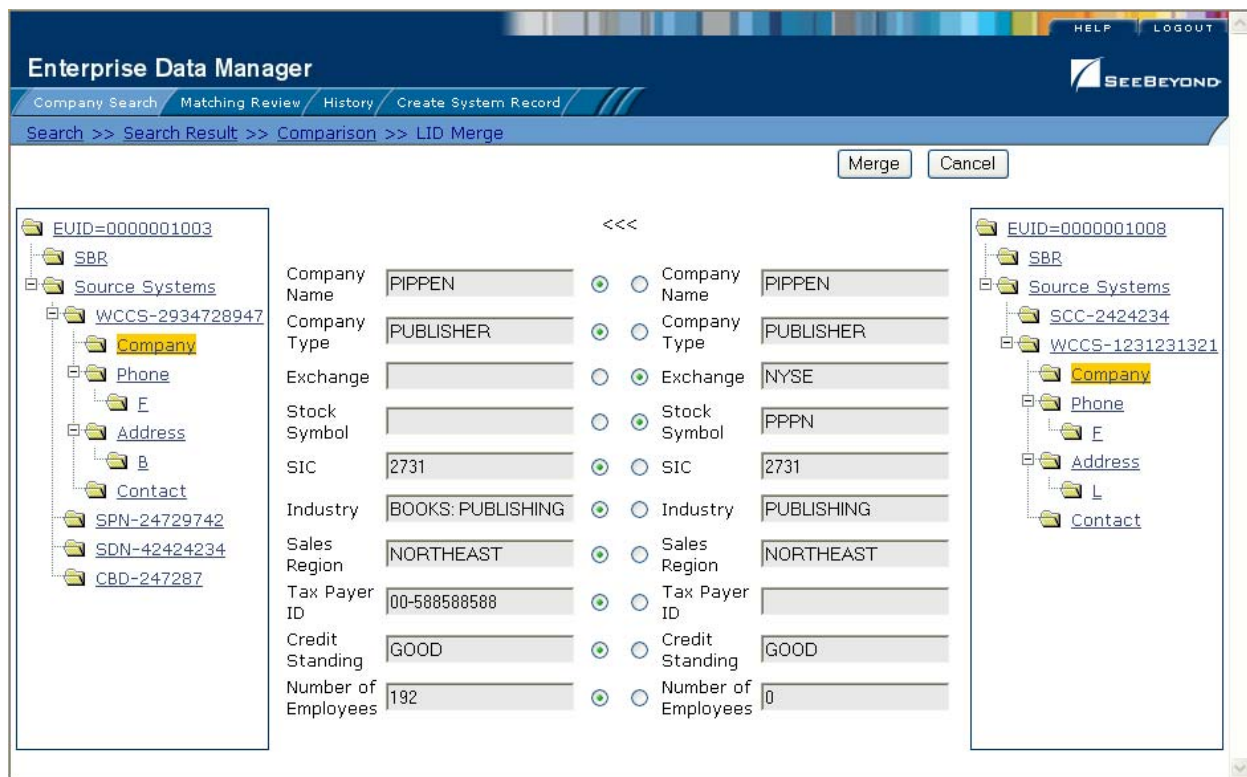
HELP LOGOUT

Enterprise Data Manager

SEEBEYOND

Company Search / Matching Review / History / Create System Record

Search >> Search Result >> Comparison >> LID Merge

Merge Cancel

EUID=0000001003
SBR
Source Systems
WCCS-2934728947
Company
Phone
F
Address
B
Contact
SPN-24729742
SDN-42424234
CBD-247287

<<<

| | | | |
|---|---|---|---|
| Company Name | PIPPEN | Company Name | PIPPEN |
| Company Type | PUBLISHER | Company Type | PUBLISHER |
| Exchange | | Exchange | NYSE |
| Stock Symbol | | Stock Symbol | PPPN |
| SIC | 2731 | SIC | 2731 |
| Industry | BOOKS: PUBLISHING | Industry | PUBLISHING |
| Sales Region | NORTHEAST | Sales Region | NORTHEAST |
| Tax Payer ID | 00-588588588 | Tax Payer ID | |
| Credit Standing | GOOD | Credit Standing | GOOD |
| Number of Employees | 192 | Number of Employees | 0 |

EUID=0000001008
SBR
Source Systems
SCC-2424234
WCCS-1231231321
Company
Phone
F
Address
L
Contact